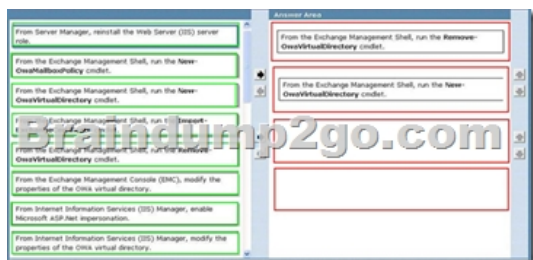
From Server Manager, reinstall the Web Server (IIS) server role.

From the Exchange Management Shell, run the **New-OwaMailboxPolicy** cmdlet.

From the Exchange Management Shell, run the **New-OwaVirtualDirectory** cmdlet.

From the Exchange Management Shell, run the **Import-**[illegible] cmdlet.

From the Exchange Management Shell, run the **Remove-OwaVirtualDirectory** cmdlet.

From the Exchange Management Console (EMC), modify the properties of the OWA virtual directory.

From Internet Information Services (IIS) Manager, enable Microsoft ASP.Net impersonation.

From Internet Information Services (IIS) Manager, modify the properties of the OWA virtual directory.

Braindump2go.com

Answer Area

From the Exchange Management Shell, run the **Remove-OwaVirtualDirectory** cmdlet.

From the Exchange Management Shell, run the **New-OwaVirtualDirectory** cmdlet.